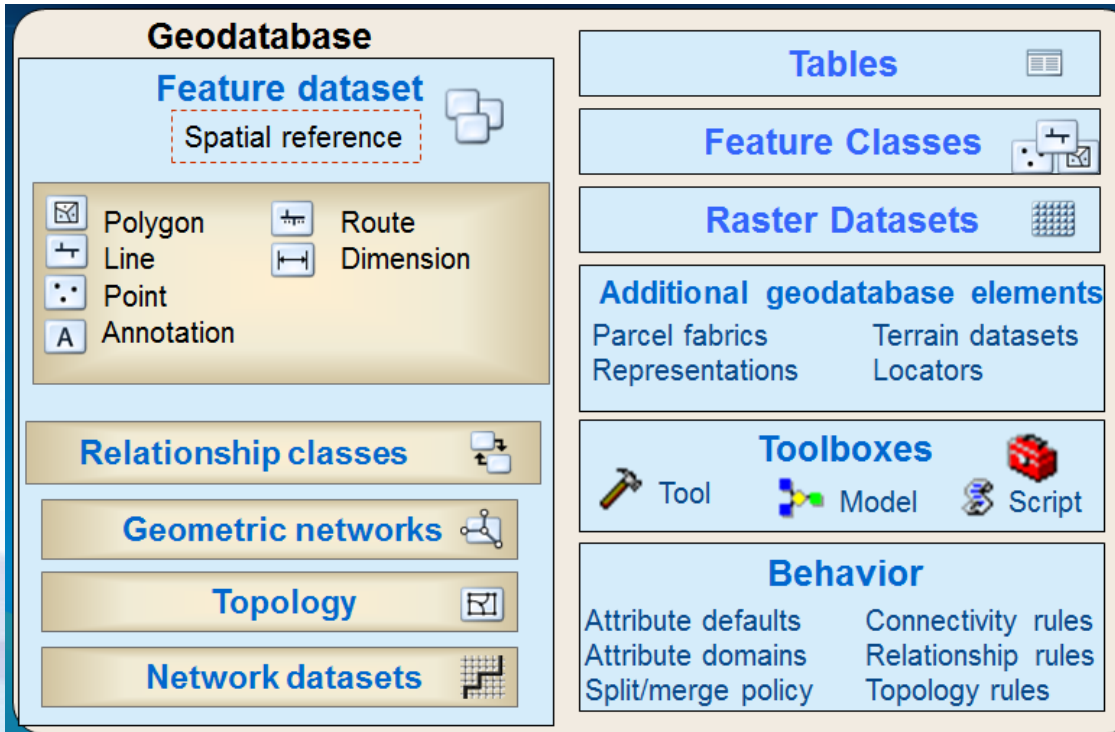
Geodatabase

Feature dataset

Spatial reference

Polygon
Line
Point
Annotation

Route
Dimension

A

Relationship classes

Geometric networks

Topology

Network datasets

Tables

Feature Classes

Raster Datasets

Additional geodatabase elements

Parcel fabrics
Representations

Terrain datasets
Locators

Toolboxes

Tool

Model

Script

Behavior

Attribute defaults
Attribute domains
Split/merge policy

Connectivity rules
Relationship rules
Topology rules